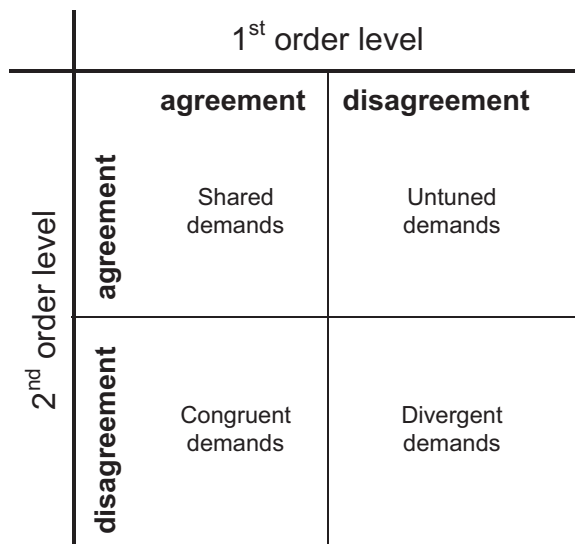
| | | 1st order level | |
|---|---|---|---|
| | | **agreement** | **disagreement** |
| 2nd order level | **agreement** | Shared demands | Untuned demands |
| | **disagreement** | Congruent demands | Divergent demands |